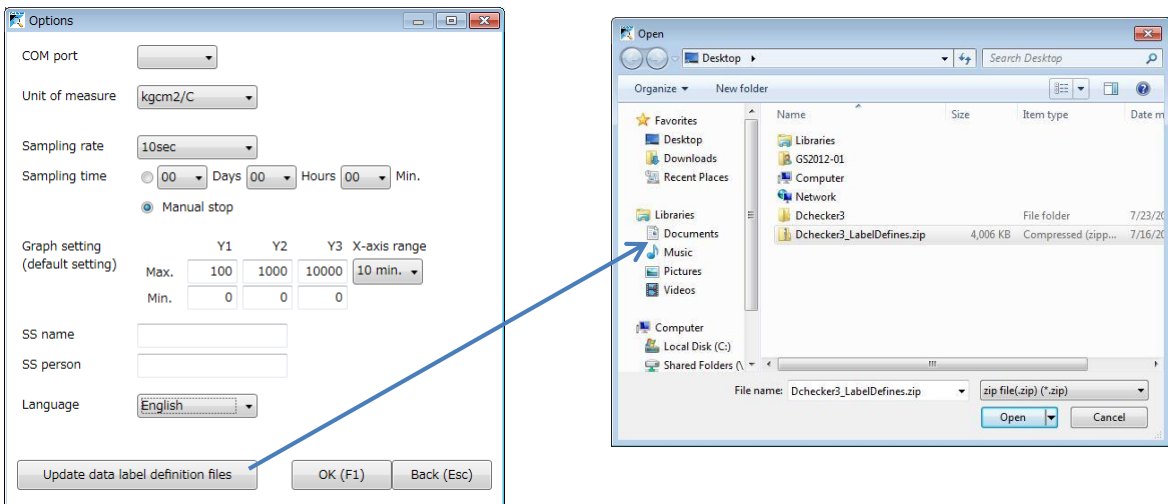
Options

COM port

Unit of measure kgcm2/C

Sampling rate 10sec

Sampling time 00 Days 00 Hours 00 Min.

Manual stop

Graph setting (default setting)

| | Y1 | Y2 | Y3 | X-axis range |
|---|---|---|---|---|
| Max. | 100 | 1000 | 10000 | 10 min. |
| Min. | 0 | 0 | 0 | |

SS name

SS person

Language English

Update data label definition files

OK (F1)

Back (Esc)

Open

Desktop ▸

Search Desktop

Organize ▾

New folder

Favorites

Desktop

Downloads

Recent Places

Libraries

Documents

Music

Pictures

Videos

Computer

Local Disk (C:)

Shared Folders (\

| Name | Size | Item type | Date m |
|---|---|---|---|
| Libraries | | | |
| GS2012-01 | | | |
| Computer | | | |
| Network | | | |
| Dchecker3 | | File folder | 7/23/20 |
| Dchecker3_LabelDefines.zip | 4,006 KB | Compressed (zipp... | 7/16/20 |

File name: Dchecker3_LabelDefines.zip

zip file(.zip) (*.zip)

Open

Cancel